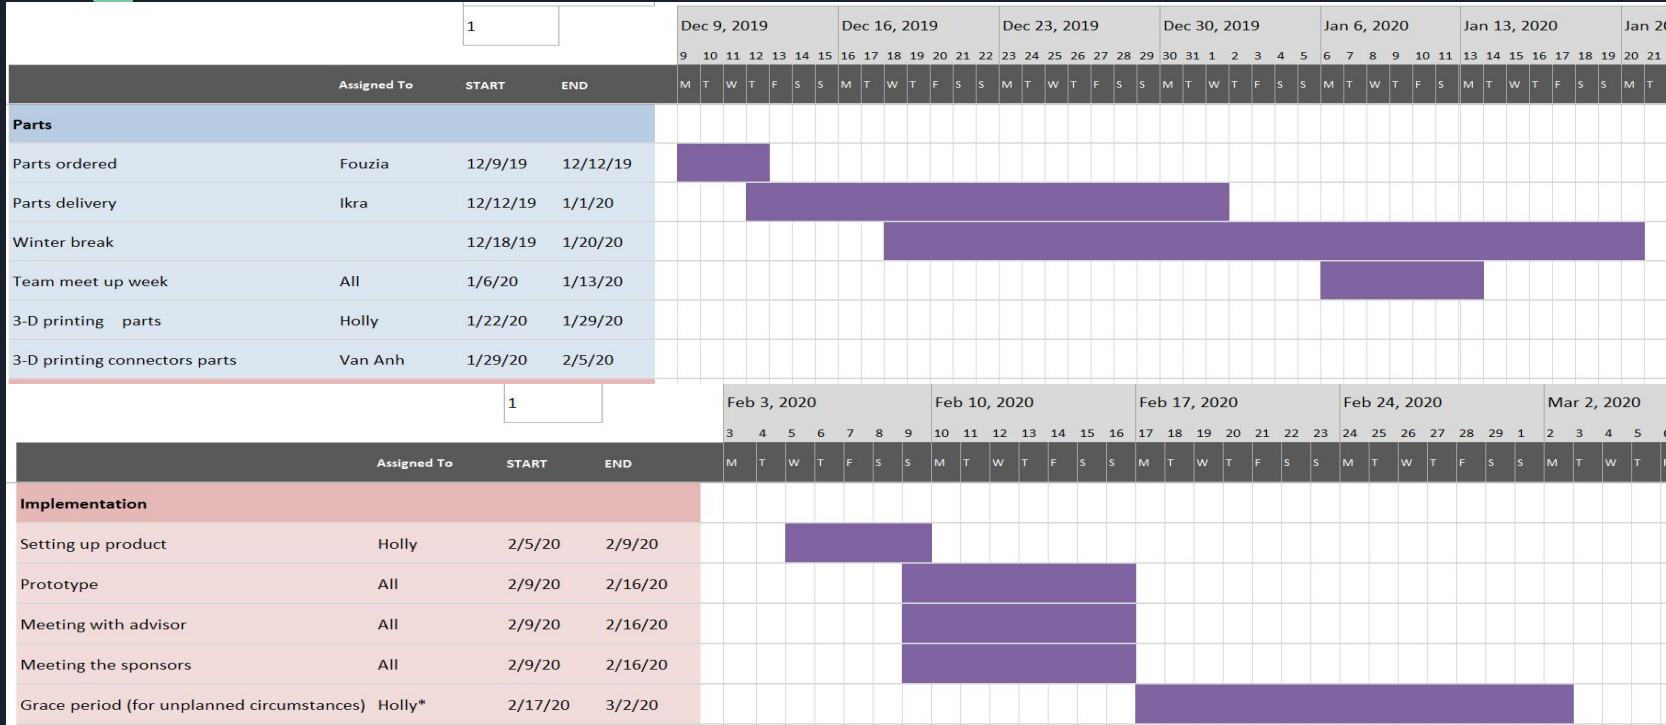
1

| | Assigned To | START | END |
|---|---|---|---|
| Parts | | | |
| Parts ordered | Fouzia | 12/9/19 | 12/12/19 |
| Parts delivery | Ikra | 12/12/19 | 1/1/20 |
| Winter break | | 12/18/19 | 1/20/20 |
| Team meet up week | All | 1/6/20 | 1/13/20 |
| 3-D printing parts | Holly | 1/22/20 | 1/29/20 |
| 3-D printing connectors parts | Van Anh | 1/29/20 | 2/5/20 |

Dec 9, 2019 Dec 16, 2019 Dec 23, 2019 Dec 30, 2019 Jan 6, 2020 Jan 13, 2020 Jan 2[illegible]

9 10 11 12 13 14 15 16 17 18 19 20 21 22 23 24 25 26 27 28 29 30 31 1 2 3 4 5 6 7 8 9 10 11 13 14 15 16 17 18 19 20 21

M T W T F S S M T W T F S S M T W T F S S M T W T F S S M T W T F S M T W T F S S M T

1

| | Assigned To | START | END |
|---|---|---|---|
| Implementation | | | |
| Setting up product | Holly | 2/5/20 | 2/9/20 |
| Prototype | All | 2/9/20 | 2/16/20 |
| Meeting with advisor | All | 2/9/20 | 2/16/20 |
| Meeting the sponsors | All | 2/9/20 | 2/16/20 |
| Grace period (for unplanned circumstances) | Holly* | 2/17/20 | 3/2/20 |

Feb 3, 2020 Feb 10, 2020 Feb 17, 2020 Feb 24, 2020 Mar 2, 2020

3 4 5 6 7 8 9 10 11 12 13 14 15 16 17 18 19 20 21 22 23 24 25 26 27 28 29 1 2 3 4 5

M T W T F S S M T W T F S S M T W T F S S M T W T F S S M T W T